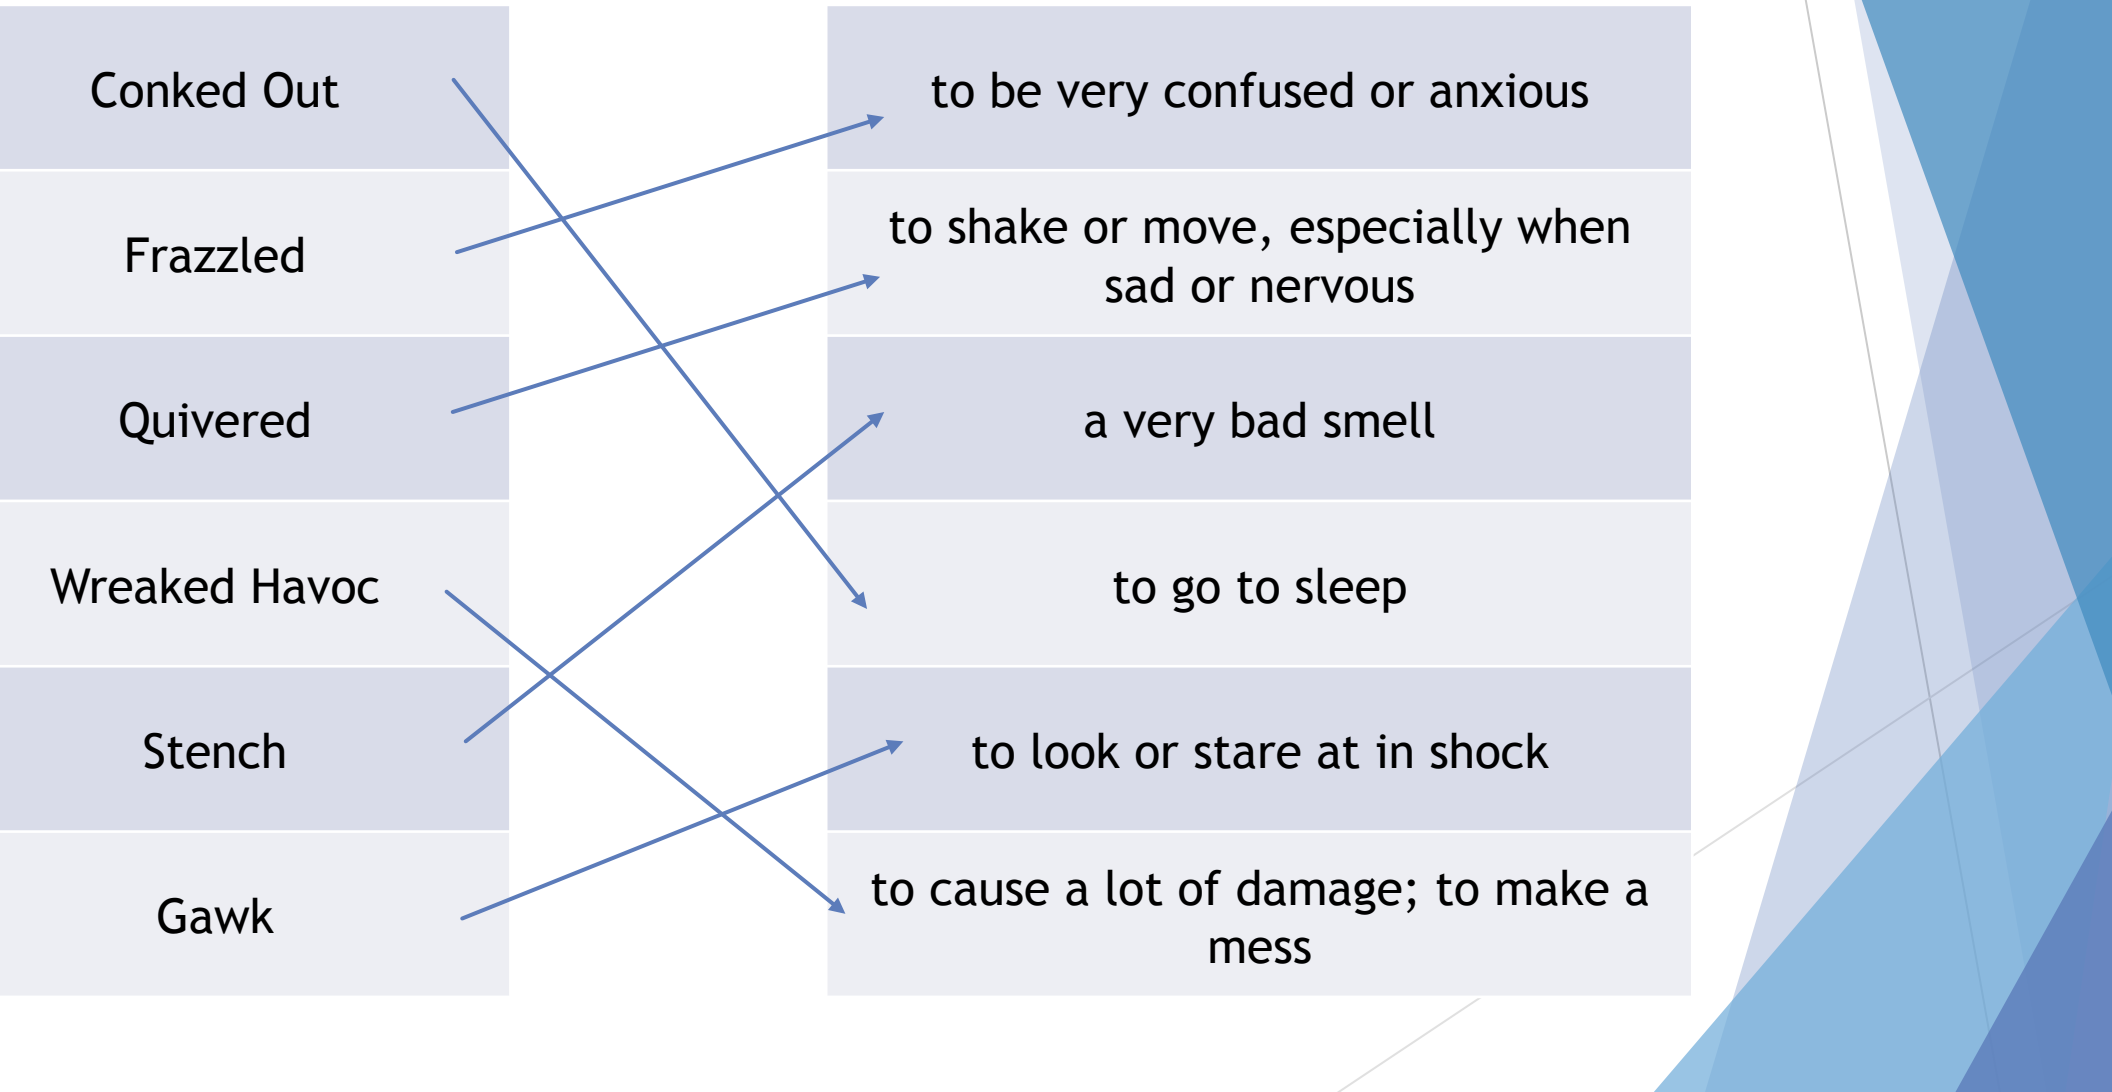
| Conked Out |
|---|
| Frazzled |
| Quivered |
| Wreaked Havoc |
| Stench |
| Gawk |

| to be very confused or anxious |
|---|
| to shake or move, especially when sad or nervous |
| a very bad smell |
| to go to sleep |
| to look or stare at in shock |
| to cause a lot of damage; to make a mess |